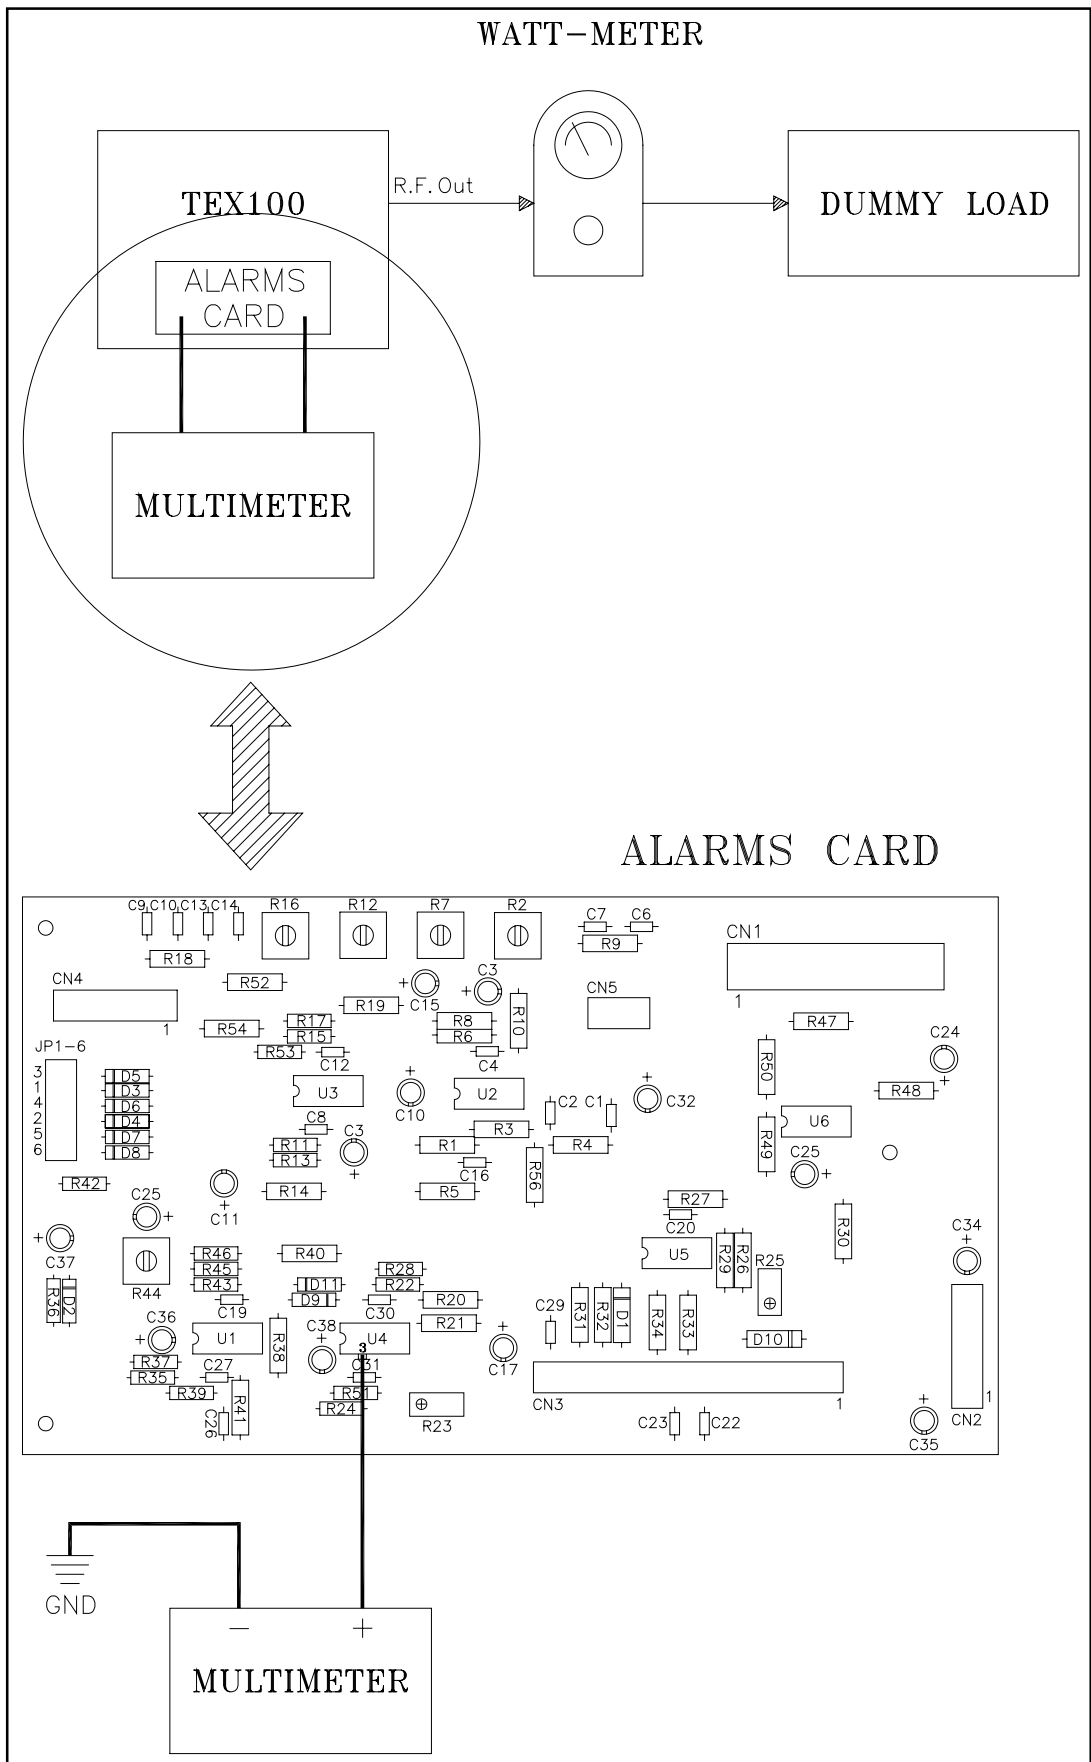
WATT–METER

TEX100

R.F. Out

DUMMY LOAD

ALARMS CARD

MULTIMETER

ALARMS CARD

C9 C10 C13 C14 R16 R12 R7 R2 C7 C6 R9 CN1

R18 R52 C15 C3 CN5 1

CN4 1 R19 R10 R47 C24

R54 R17 R15 R8 R6

JP1–6 R53 C12 C4 R50

3 1 4 2 5 6 D5 D3 D6 D4 D7 D8 U3 U2 C32 R48

C10 C2 C1 U6

C8 C3 R3 R49

R11 R13 R1 R4 C25

R42 C11 R14 C16 R5 R56

C25 R27 R30

C20 C34

C37 R44 R46 R45 R43 R40 R28 R22 U5 R29 R26 R25

R36 D2 D11 D9 C19 C30 R20 C29 R31 R32 D1 R34 R33

C36 U1 R38 C38 U4 R21 C17 D10

R37 C27 C31 3

R35 R39 R41 R51 CN3 1 1

C26 R24 R23 C23 C22 C35 CN2

GND

– +

MULTIMETER